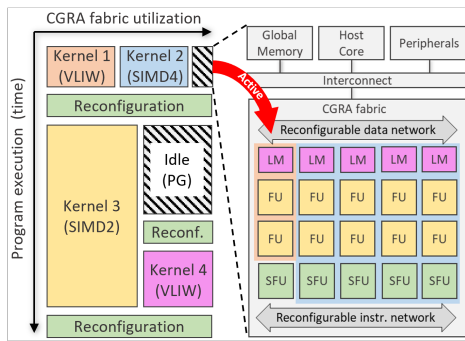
CGRA fabric utilization

Program execution (time)

Kernel 1 (VLIW)

Kernel 2 (SIMD4)

Reconfiguration

Kernel 3 (SIMD2)

Idle (PG)

Reconf.

Kernel 4 (VLIW)

Reconfiguration

Active

Global Memory

Host Core

Peripherals

Interconnect

CGRA fabric

Reconfigurable data network

| LM | LM | LM | LM | LM |
|---|---|---|---|---|
| FU | FU | FU | FU | FU |
| FU | FU | FU | FU | FU |
| SFU | SFU | SFU | SFU | SFU |

Reconfigurable instr. network